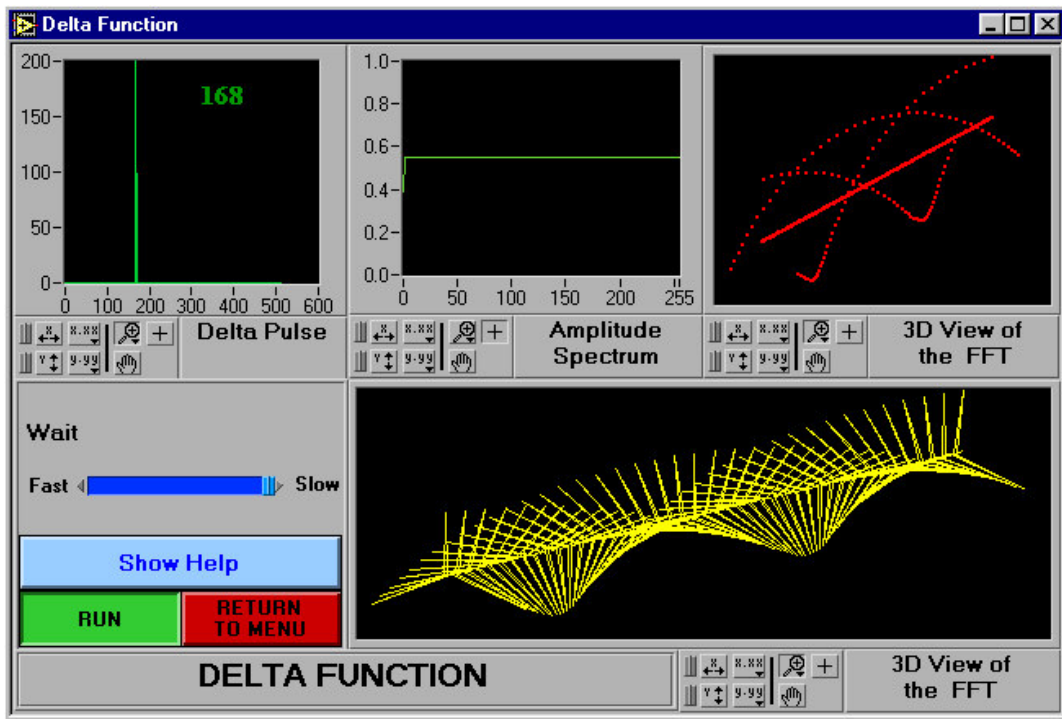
Delta Function

200
150
100
50
0
0 100 200 300 400 500 600
168

Delta Pulse

1.0
0.8
0.6
0.4
0.2
0.0
0 50 100 150 200 255

Amplitude Spectrum

3D View of the FFT

Wait

Fast Slow

Show Help

RUN

RETURN TO MENU

DELTA FUNCTION

3D View of the FFT